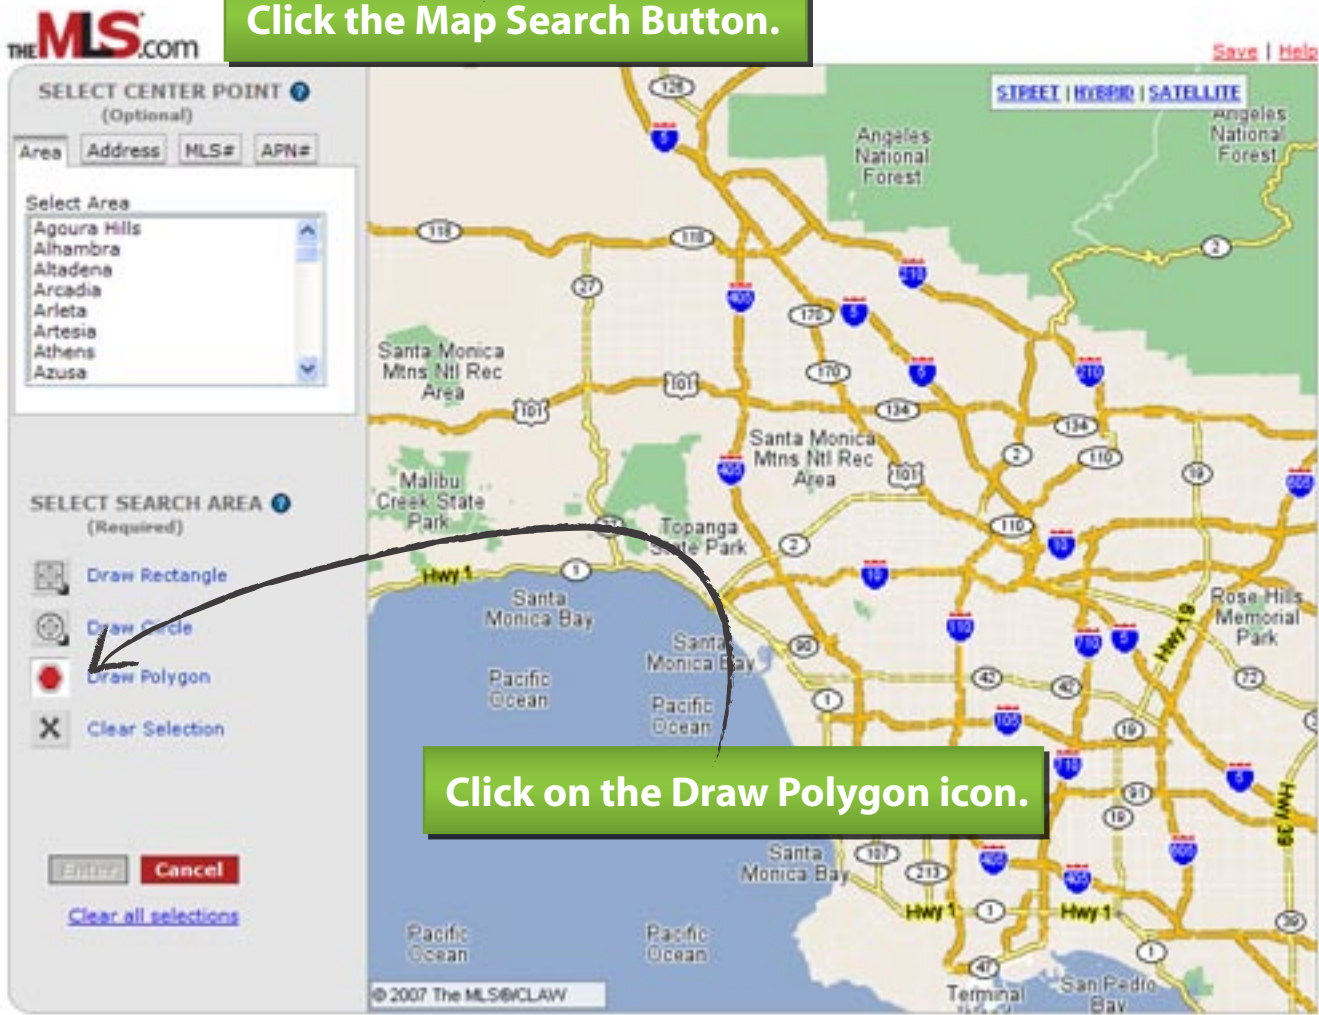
THE MLS.com

Click the Map Search Button.

Save | Help

SELECT CENTER POINT
(Optional)

Area | Address | MLS# | APN#

Select Area
Agoura Hills
Alhambra
Altadena
Arcadia
Arleta
Artesia
Athens
Azusa

SELECT SEARCH AREA
(Required)

Draw Rectangle
Draw Circle
Draw Polygon
Clear Selection

Enter | Cancel

Clear all selections

STREET | HYBRID | SATELLITE

Angeles National Forest
Angeles National Forest
Santa Monica Mtns Ntl Rec Area
Santa Monica Mtns Ntl Rec Area
Malibu Creek State Park
Topanga State Park
Hwy 1
Santa Monica Bay
Santa Monica Bay
Pacific Ocean
Pacific Ocean
Rose Hills Memorial Park
Hwy 19
Hwy 39
Santa Monica Bay
Hwy 1
Hwy 1
Pacific Ocean
Pacific Ocean
Terminal
San Pedro Bay

126 5 118 118 210 2 27 405 170 5 5 210 101 170 101 134 134 405 2 110 101 19 605 110 10 2 1 10 110 710 5 90 42 72 1 42 105 19 110 91 5 19 107 605 213 405 405 1 39 1 47

Click on the Draw Polygon icon.

© 2007 The MLS®/CLAW